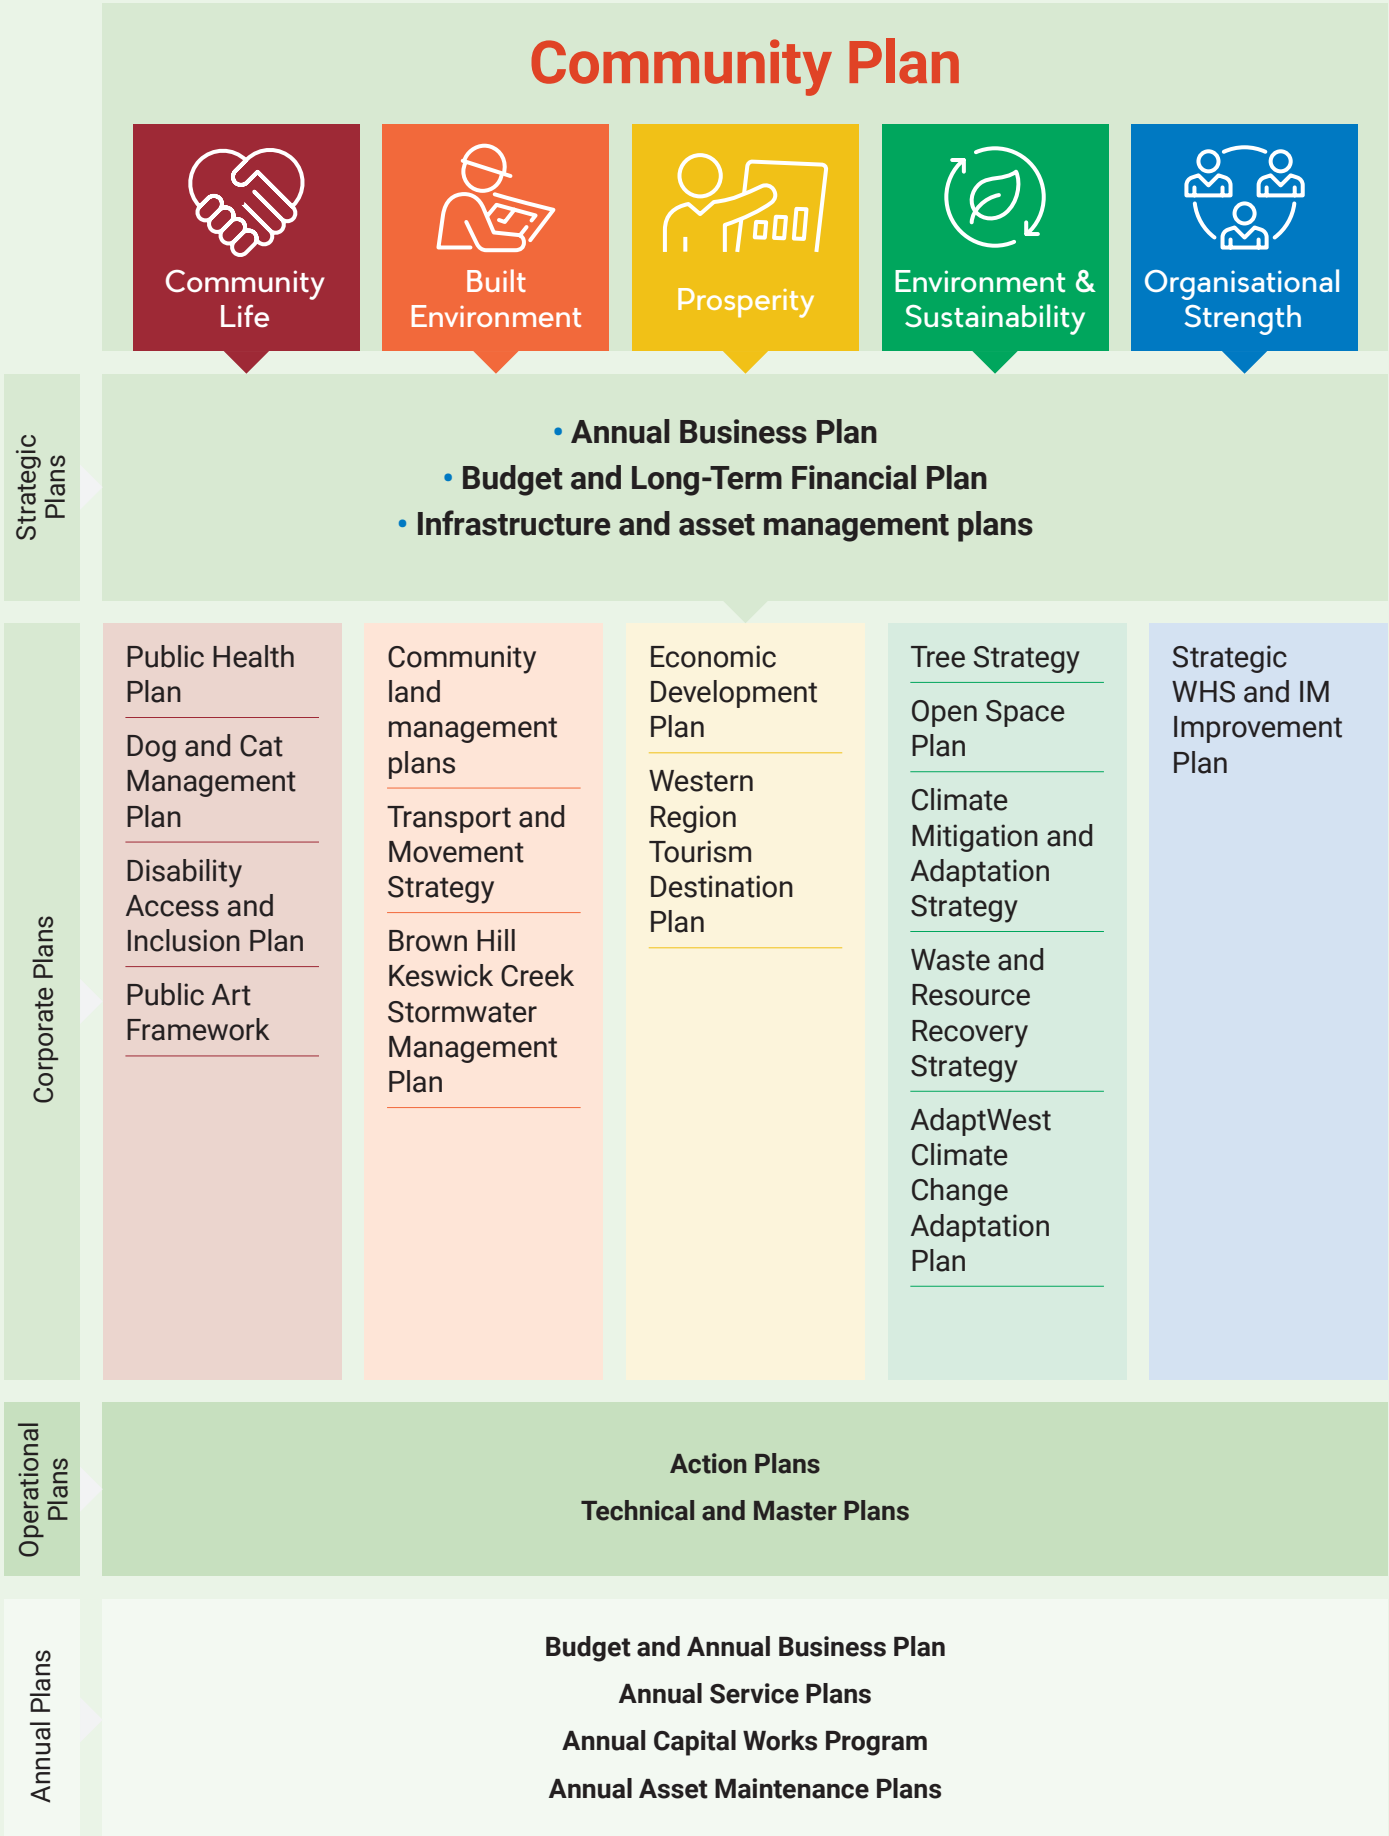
Community Plan

Community Life

Built Environment

Prosperity

Environment & Sustainability

Organisational Strength

Strategic Plans

• Annual Business Plan
• Budget and Long-Term Financial Plan
• Infrastructure and asset management plans

Corporate Plans

Public Health Plan

Dog and Cat Management Plan

Disability Access and Inclusion Plan

Public Art Framework

Community land management plans

Transport and Movement Strategy

Brown Hill Keswick Creek Stormwater Management Plan

Economic Development Plan

Western Region Tourism Destination Plan

Tree Strategy

Open Space Plan

Climate Mitigation and Adaptation Strategy

Waste and Resource Recovery Strategy

AdaptWest Climate Change Adaptation Plan

Strategic WHS and IM Improvement Plan

Operational Plans

Action Plans

Technical and Master Plans

Annual Plans

Budget and Annual Business Plan

Annual Service Plans

Annual Capital Works Program

Annual Asset Maintenance Plans